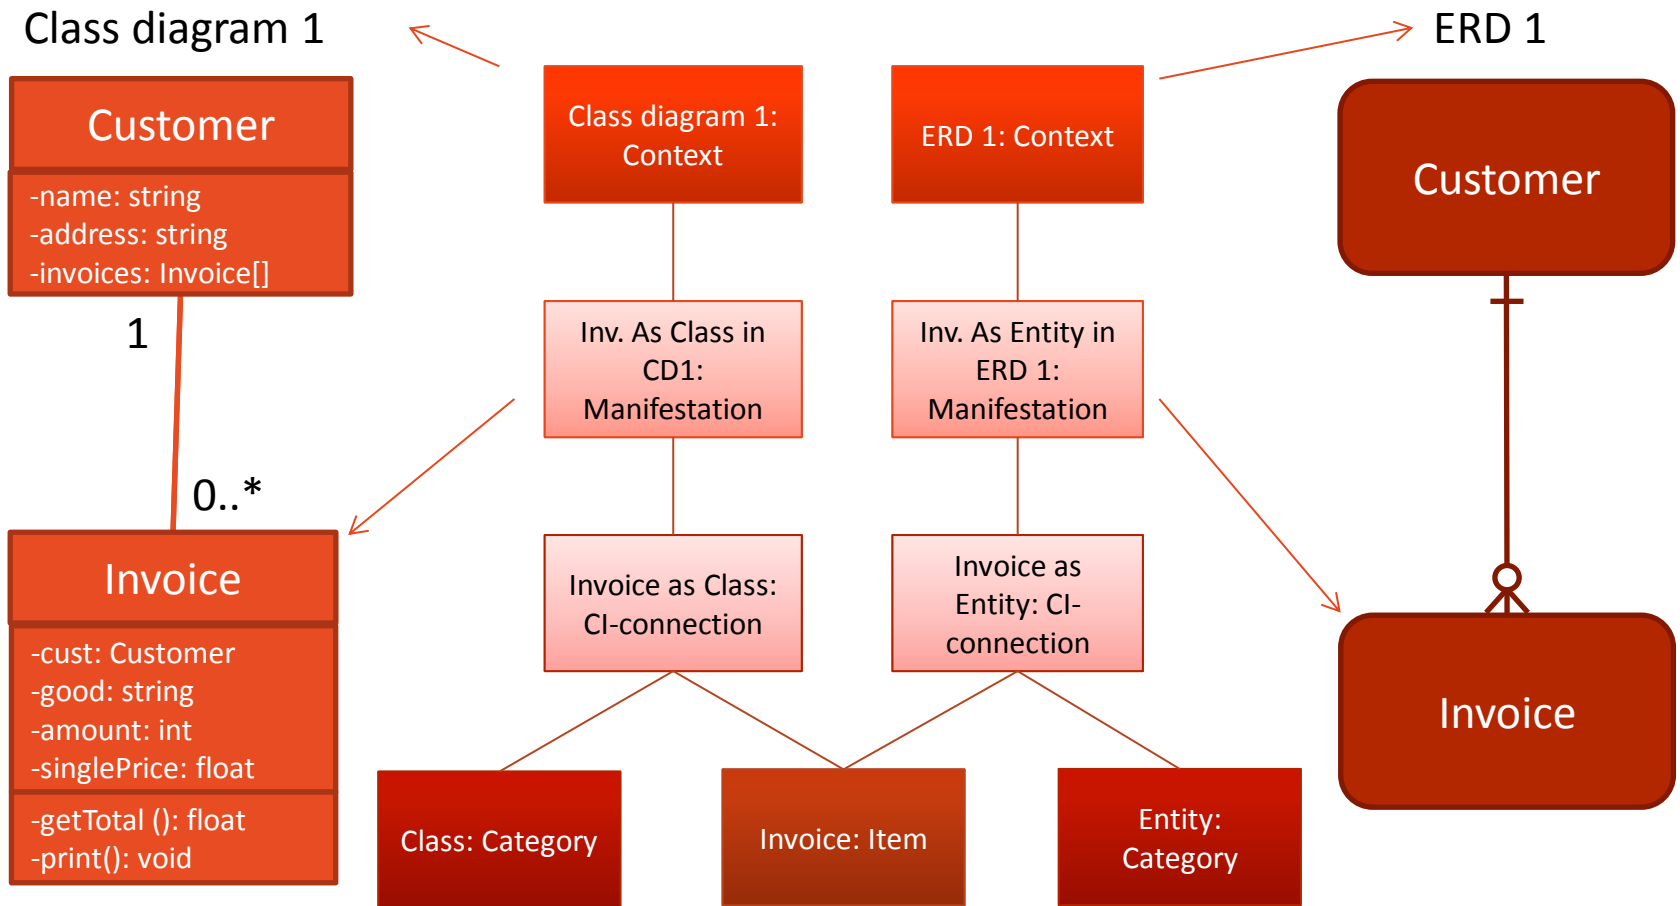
Class diagram 1

Customer

-name: string
-address: string
-invoices: Invoice[]

1

0..*

Invoice

-cust: Customer
-good: string
-amount: int
-singlePrice: float

-getTotal (): float
-print(): void

Class diagram 1: Context

Inv. As Class in CD1: Manifestation

Invoice as Class: CI-connection

ERD 1: Context

Inv. As Entity in ERD 1: Manifestation

Invoice as Entity: CI-connection

Class: Category

Invoice: Item

Entity: Category

ERD 1

Customer

Invoice